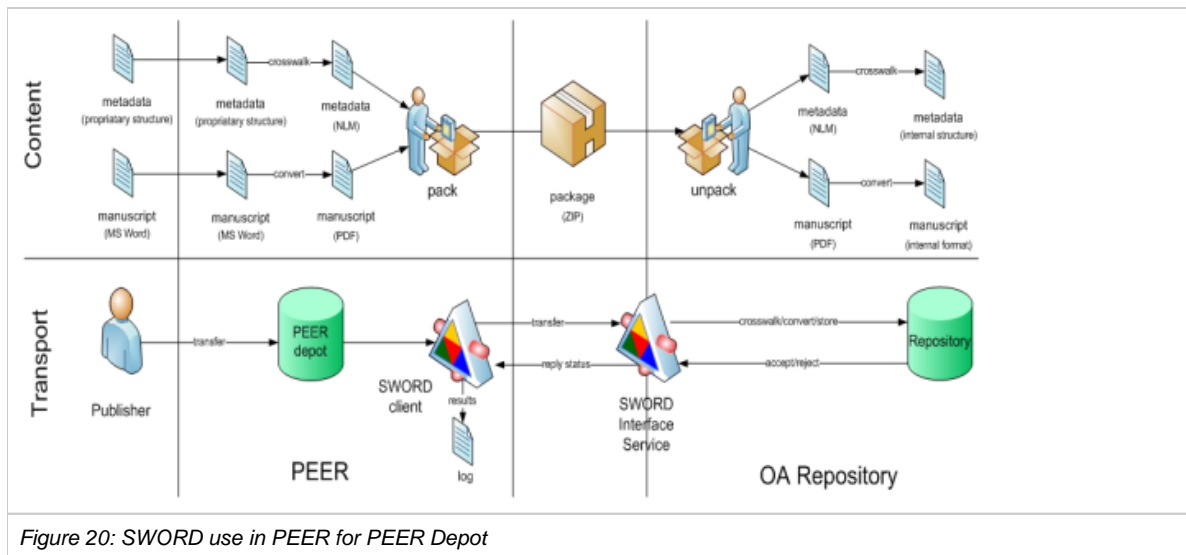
Content

metadata (propriatary structure)

manuscript (MS Word)

metadata (propriatary structure)

crosswalk

metadata (NLM)

manuscript (MS Word)

convert

manuscript (PDF)

pack

package (ZIP)

unpack

metadata (NLM)

crosswalk

metadata (internal structure)

manuscript (PDF)

convert

manuscript (internal format)

Transport

Publisher

transfer

PEER depot

SWORD client

results

log

transfer

reply status

SWORD Interface Service

crosswalk/convert/store

accept/reject

Repository

PEER

OA Repository

Figure 20: SWORD use in PEER for PEER Depot